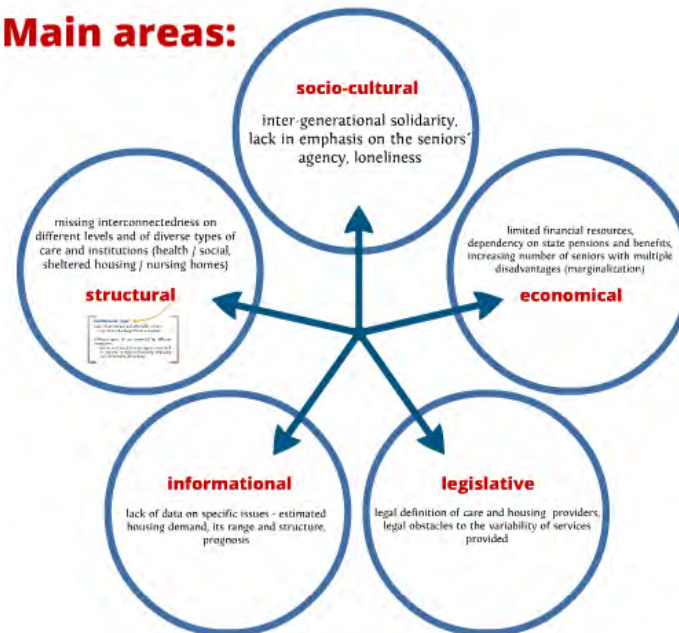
Main areas:

socio-cultural

inter-generational solidarity, lack in emphasis on the seniors´ agency, loneliness

missing interconnectedness on different levels and of diverse types of care and institutions (health / social, sheltered housing / nursing homes)

structural

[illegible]

limited financial resources, dependency on state pensions and benefits, increasing number of seniors with multiple disadvantages (marginalization)

economical

informational

lack of data on specific issues - estimated housing demand, its range and structure, prognosis

legislative

legal definition of care and housing providers, legal obstacles to the variability of services provided